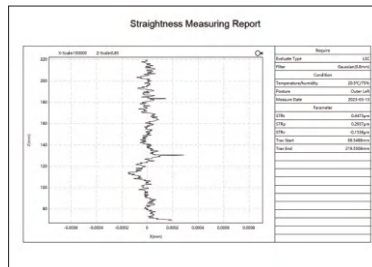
Straightness Measuring Report

X-Scale:100000 Z-Scale:0.80

| Require | |
|---|---|
| Evaluate Type | LSC |
| Filter | Gaussian(0.8mm) |
| Condition | |
| Temperature/Humidity | 25.0℃/75% |
| Posture | Outer Left |
| Measure Date | 2023-03-10 |
| Parameter | |
| STRt | 0.4475μm |
| STRp | 0.2937μm |
| STRv | 0.1538μm |
| Trav Start | 85.5488mm |
| Trav End | 218.5558mm |

220
200
180
160
140
120
100
80

(Zmm)

-0.0006 -0.0004 -0.0002 0 0.0002 0.0004 0.0006 0.0008

(Xmm)